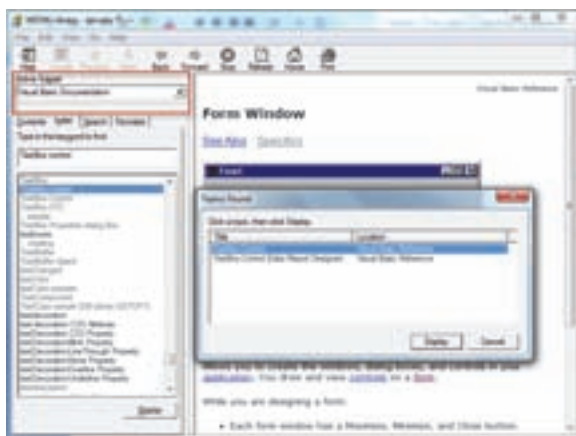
Visual Basic Documentation

Form Window

Topics Found

Display

Cancel

Allows you to create the windows, dialog boxes, and controls in your application. You draw and view controls on a form.

While you are designing a form:

• Each form window has a Maximize, Minimize, and Close button.